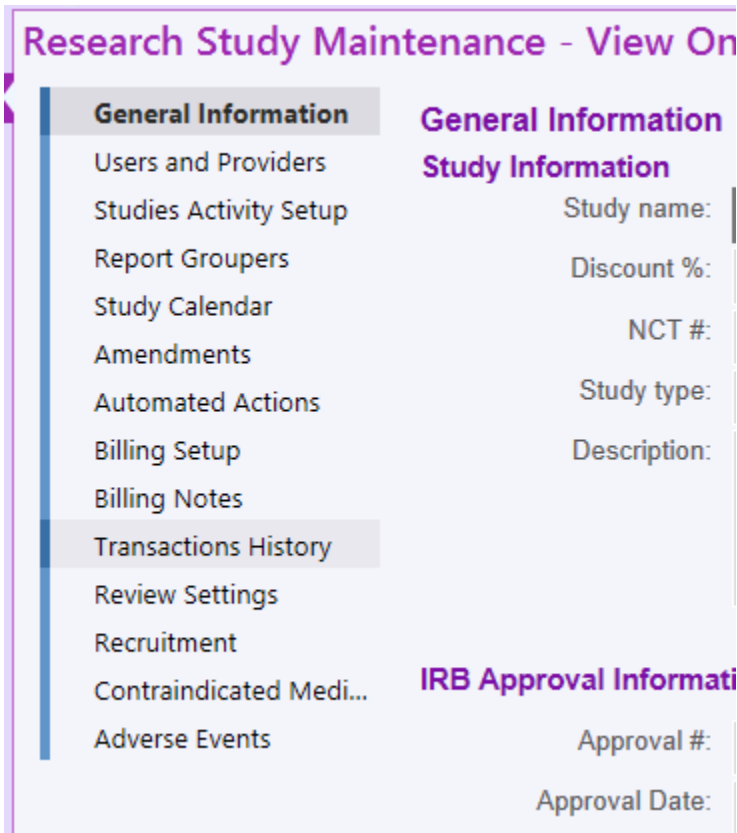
Research Study Maintenance - View On

General Information
Users and Providers
Studies Activity Setup
Report Groupers
Study Calendar
Amendments
Automated Actions
Billing Setup
Billing Notes
Transactions History
Review Settings
Recruitment
Contraindicated Medi...
Adverse Events

General Information
Study Information
Study name:
Discount %:
NCT #:
Study type:
Description:

IRB Approval Informati
Approval #:
Approval Date: